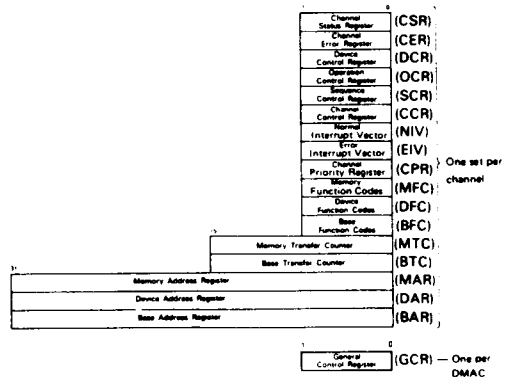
7 0

Channel Status Register (CSR)

Channel Error Register (CER)

Device Control Register (DCR)

Operation Control Register (OCR)

Sequence Control Register (SCR)

Channel Control Register (CCR)

Normal Interrupt Vector (NIV)

Error Interrupt Vector (EIV)

Channel Priority Register (CPR)

Memory Function Codes (MFC)

Device Function Codes (DFC)

Base Function Codes (BFC)

15

Memory Transfer Counter (MTC)

Base Transfer Counter (BTC)

31

Memory Address Register (MAR)

Device Address Register (DAR)

Base Address Register (BAR)

One set per channel

7 0

General Control Register (GCR) — One per DMAC